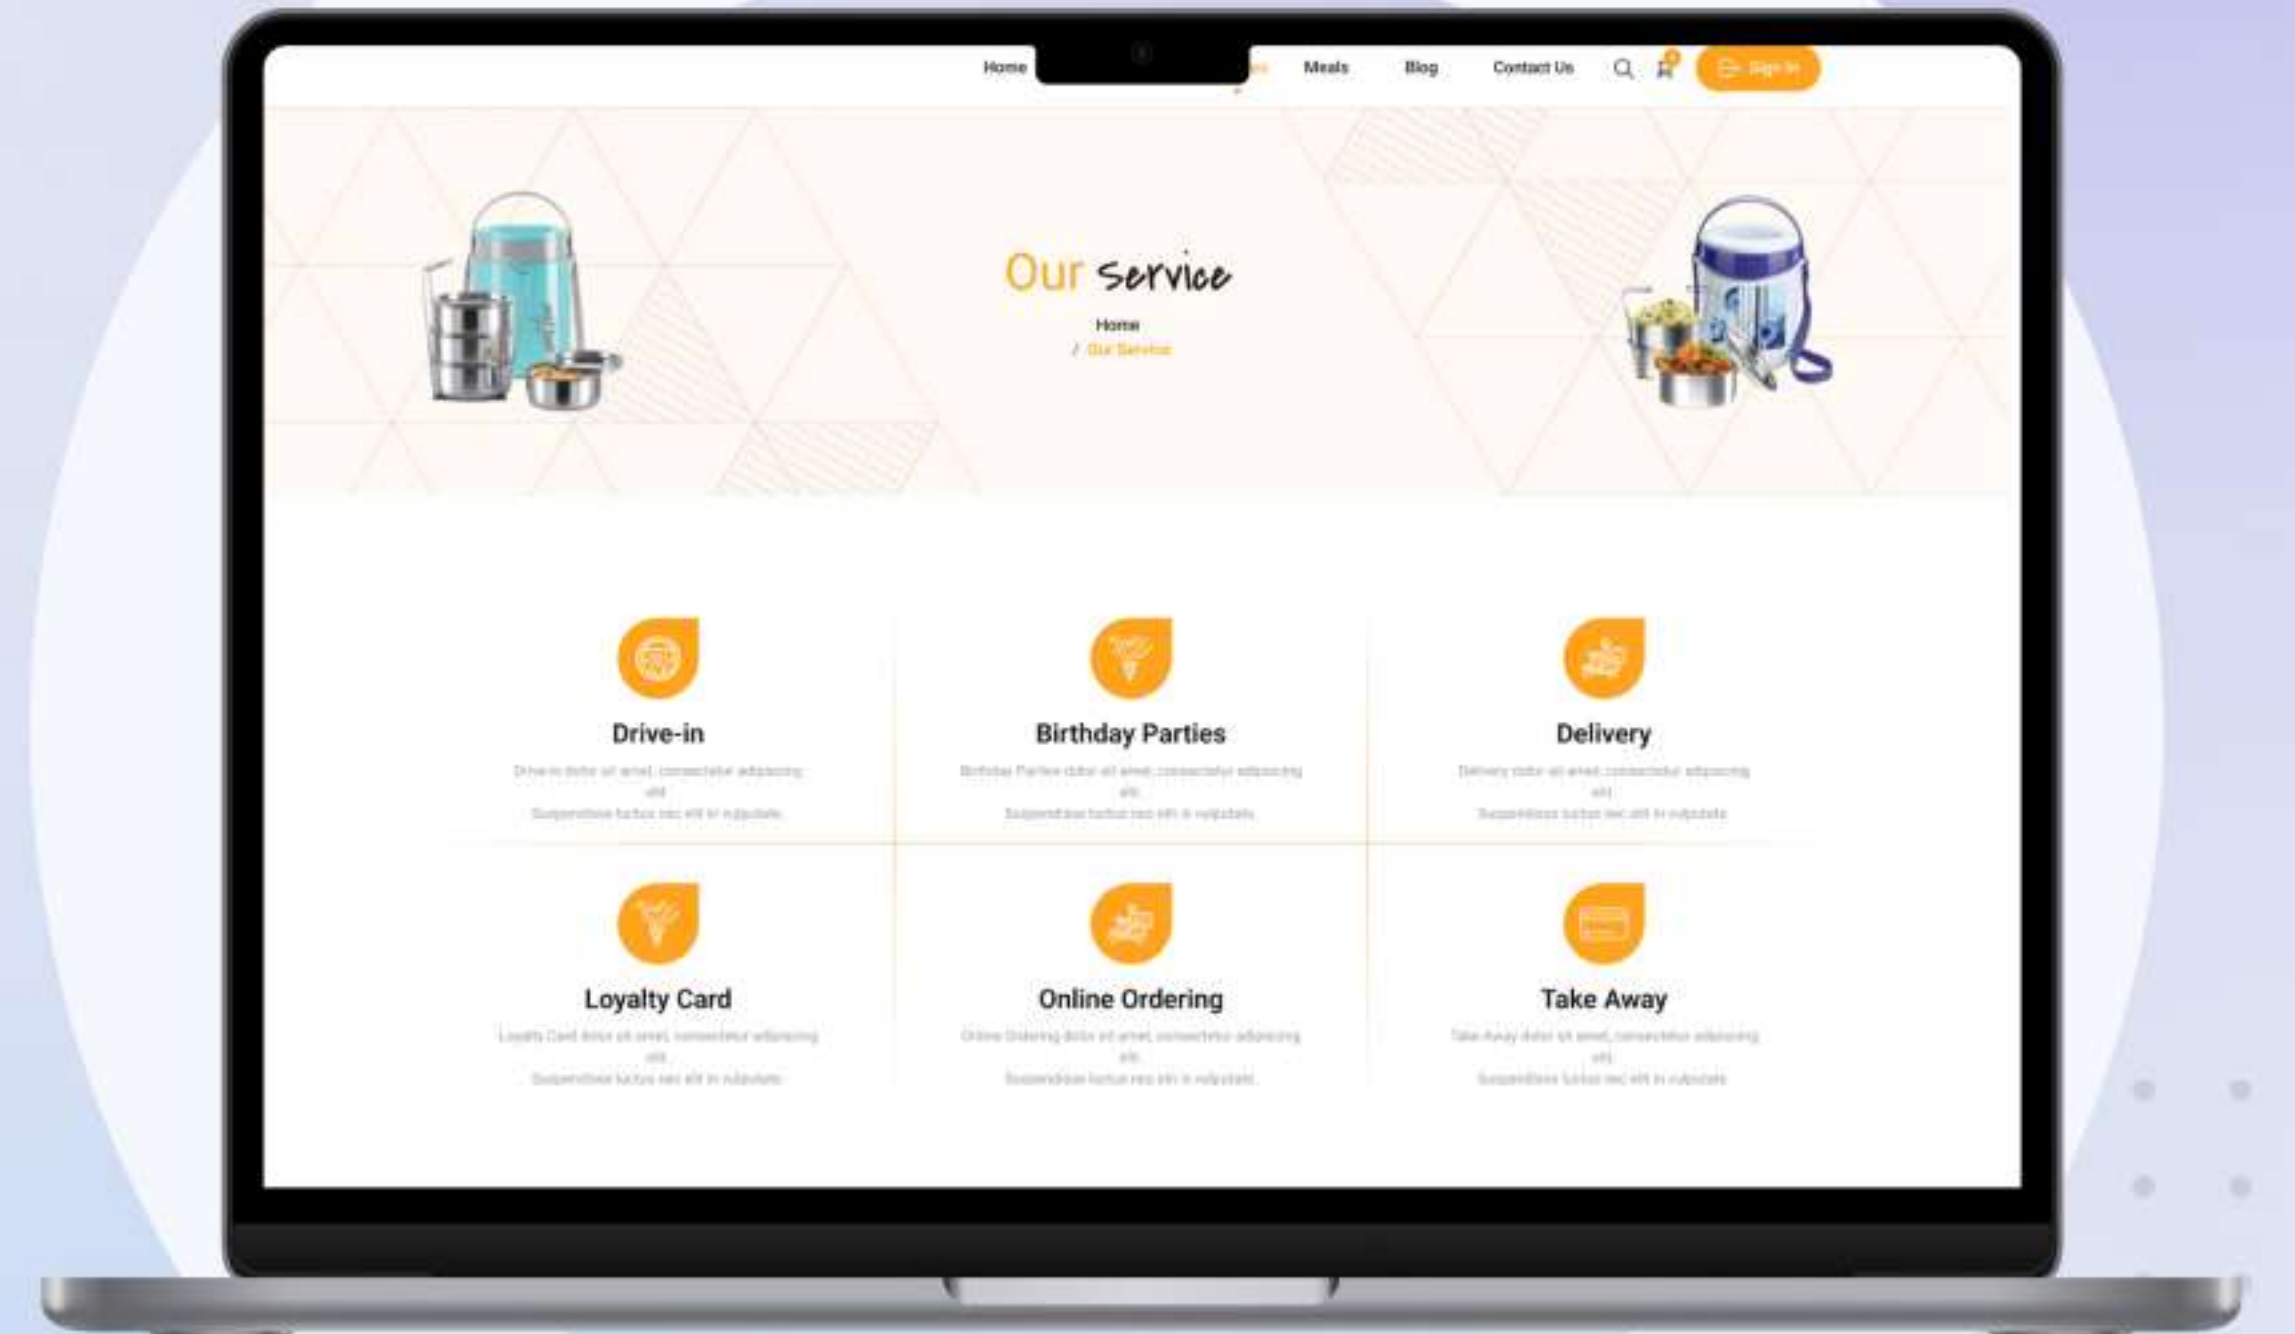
Home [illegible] Meals Blog Contact Us Sign In

Our service

Home
/ Our Service

Drive-in

Drive-in dolor sit amet, consectetur adipiscing elit. Suspendisse luctus nec elit in vulputate.

Birthday Parties

Birthday Parties dolor sit amet, consectetur adipiscing elit. Suspendisse luctus nec elit in vulputate.

Delivery

Delivery dolor sit amet, consectetur adipiscing elit. Suspendisse luctus nec elit in vulputate.

Loyalty Card

Loyalty Card dolor sit amet, consectetur adipiscing elit. Suspendisse luctus nec elit in vulputate.

Online Ordering

Online Ordering dolor sit amet, consectetur adipiscing elit. Suspendisse luctus nec elit in vulputate.

Take Away

Take Away dolor sit amet, consectetur adipiscing elit. Suspendisse luctus nec elit in vulputate.